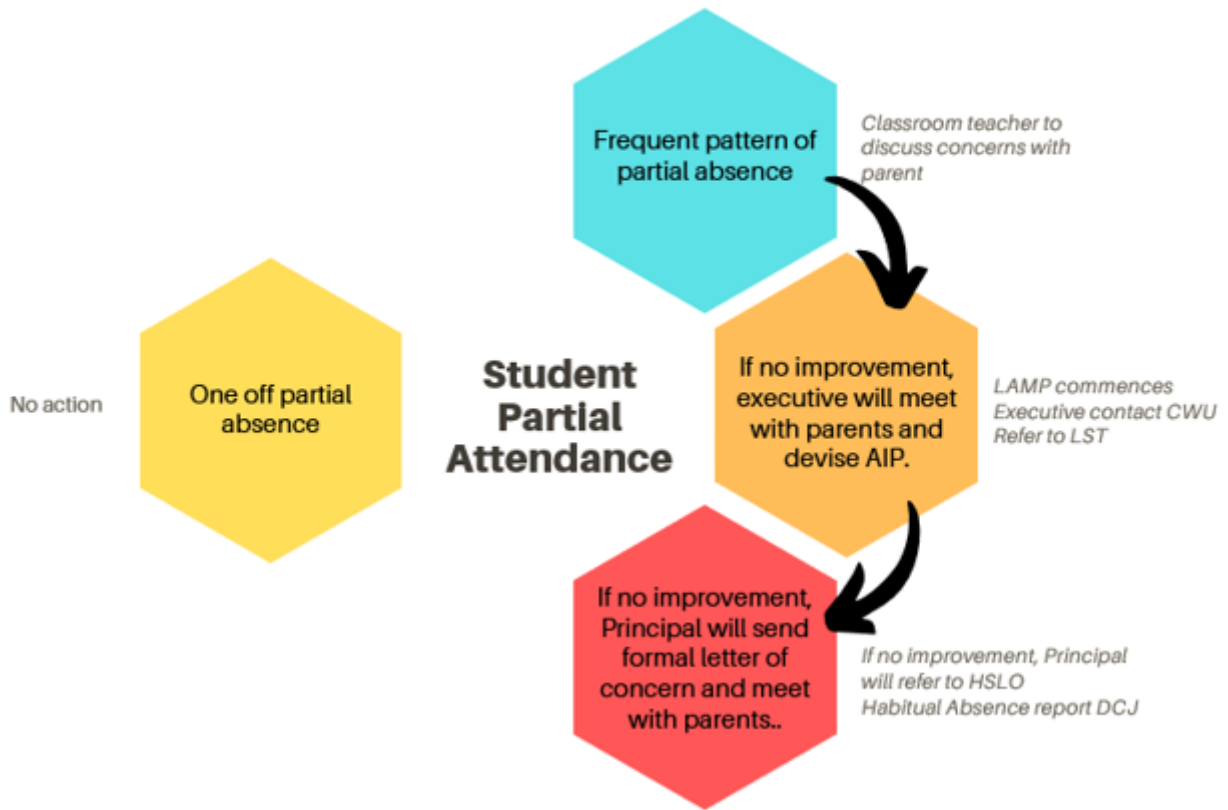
Student Partial Attendance

No action

One off partial absence

Frequent pattern of partial absence

Classroom teacher to discuss concerns with parent

If no improvement, executive will meet with parents and devise AIP.

LAMP commences
Executive contact CWU
Refer to LST

If no improvement, Principal will send formal letter of concern and meet with parents..

If no improvement, Principal will refer to HSLO
Habitual Absence report DCJ